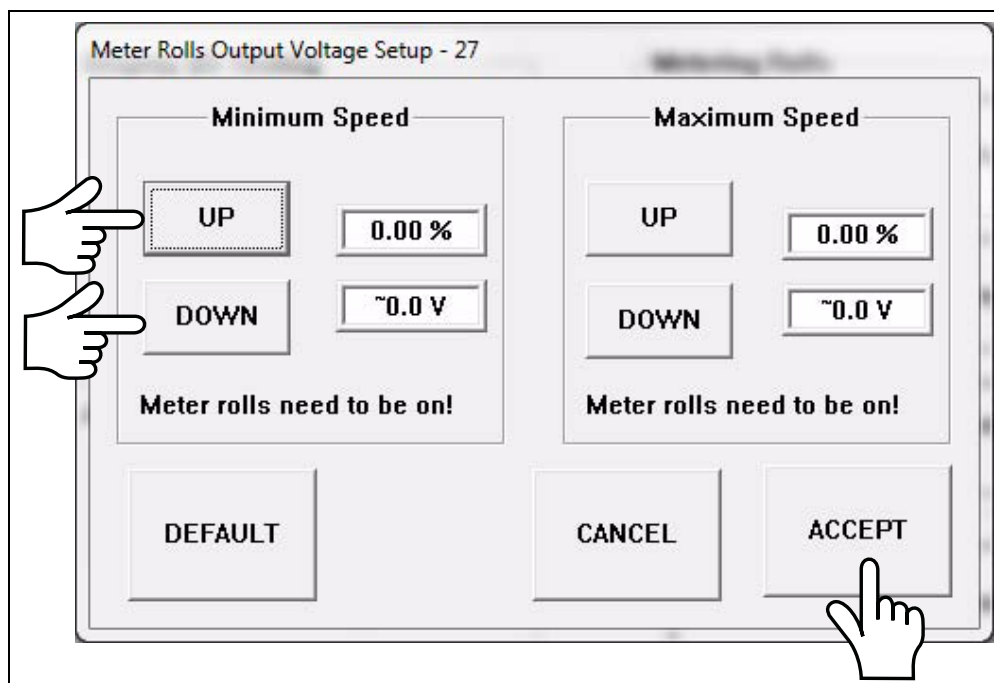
Meter Rolls Output Voltage Setup - 27

Minimum Speed

UP

0.00 %

DOWN

~0.0 V

Meter rolls need to be on!

Maximum Speed

UP

0.00 %

DOWN

~0.0 V

Meter rolls need to be on!

DEFAULT

CANCEL

ACCEPT